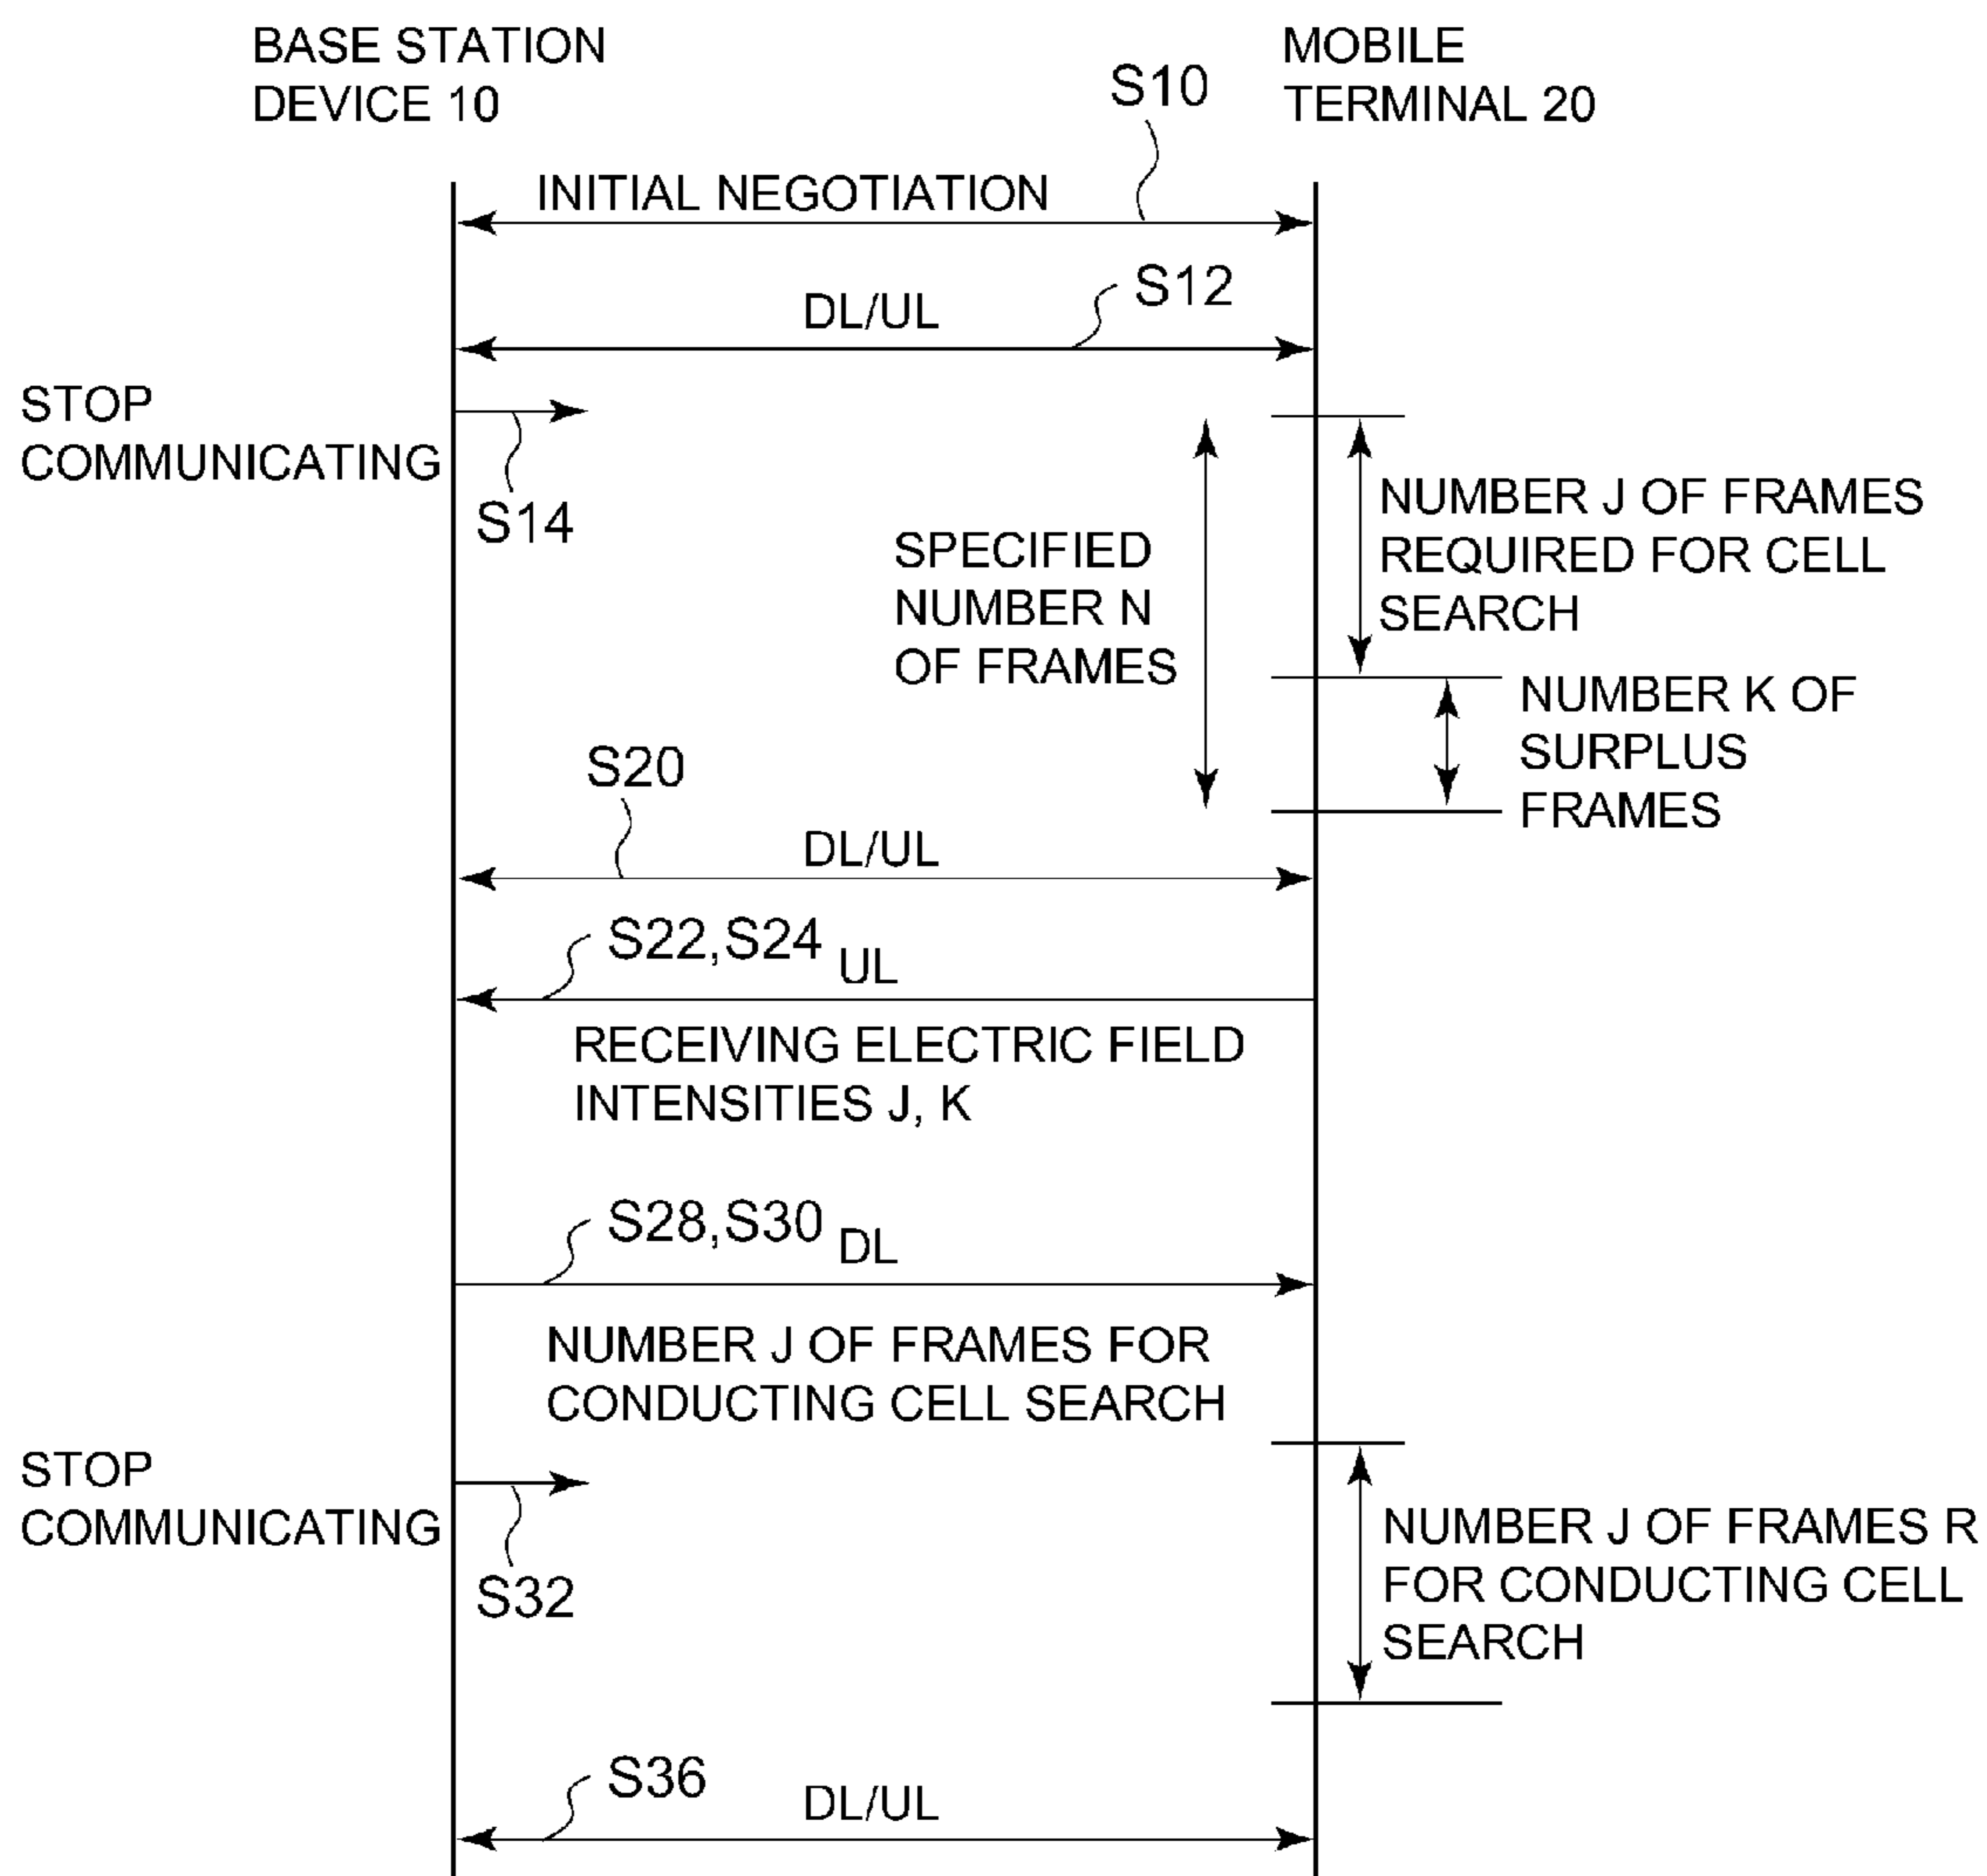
BASE STATION DEVICE 10

MOBILE TERMINAL 20

S10

INITIAL NEGOTIATION

S12

DL/UL

STOP COMMUNICATING

S14

SPECIFIED NUMBER N OF FRAMES

NUMBER J OF FRAMES REQUIRED FOR CELL SEARCH

NUMBER K OF SURPLUS FRAMES

S20

DL/UL

S22,S24 UL

RECEIVING ELECTRIC FIELD INTENSITIES J, K

S28,S30 DL

NUMBER J OF FRAMES FOR CONDUCTING CELL SEARCH

STOP COMMUNICATING

S32

NUMBER J OF FRAMES R FOR CONDUCTING CELL SEARCH

S36

DL/UL